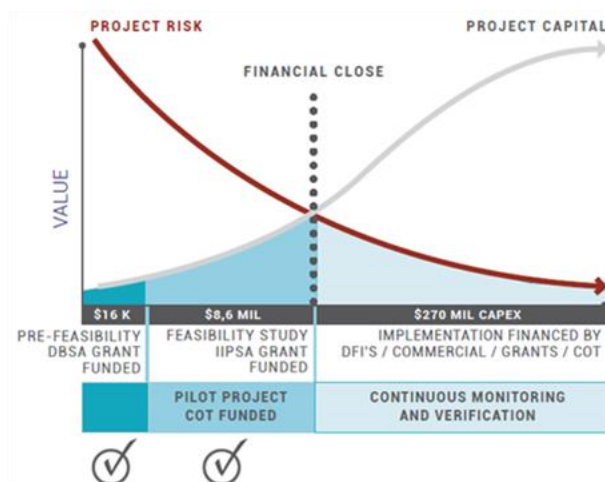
PROJECT RISK

PROJECT CAPITAL

FINANCIAL CLOSE

VALUE

$16 K

$8,6 MIL

$270 MIL CAPEX

PRE-FEASIBILITY DBSA GRANT FUNDED

FEASIBILITY STUDY IIPSA GRANT FUNDED

IMPLEMENTATION FINANCED BY DFI'S / COMMERCIAL / GRANTS / COT

PILOT PROJECT COT FUNDED

CONTINUOUS MONITORING AND VERIFICATION